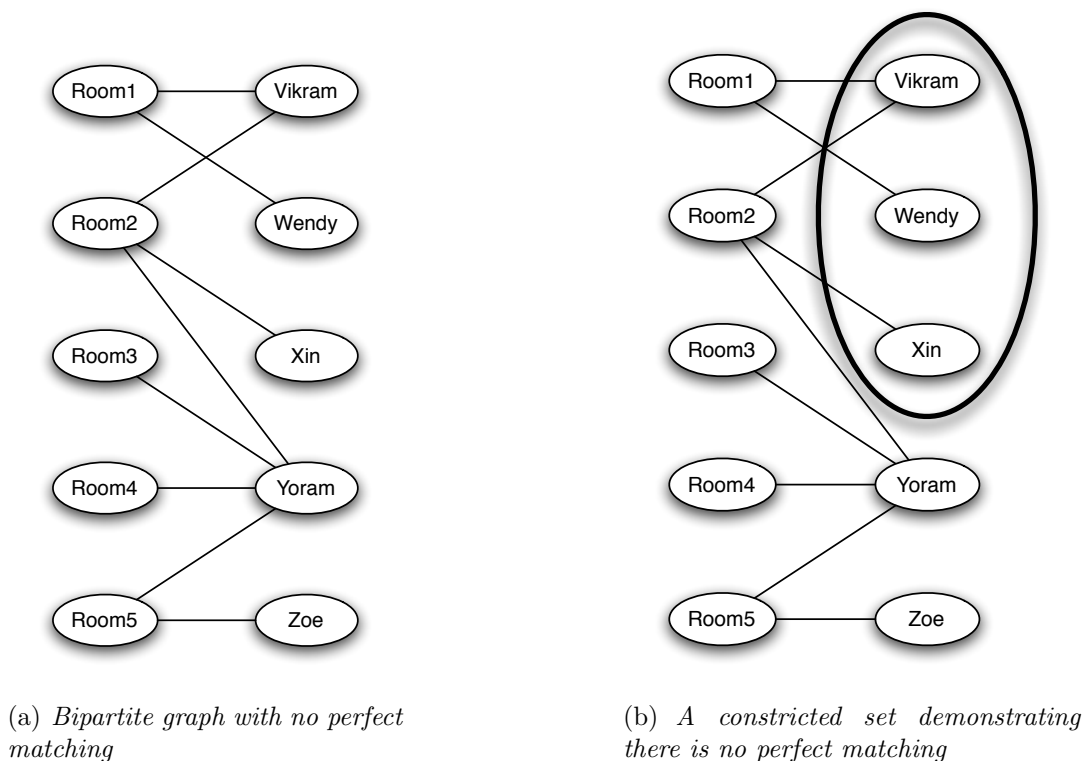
Room1
Vikram
Room2
Wendy
Room3
Xin
Room4
Yoram
Room5
Zoe

(a) *Bipartite graph with no perfect matching*

Room1
Vikram
Room2
Wendy
Xin
Room3
Room4
Yoram
Room5
Zoe

(b) *A constricted set demonstrating there is no perfect matching*